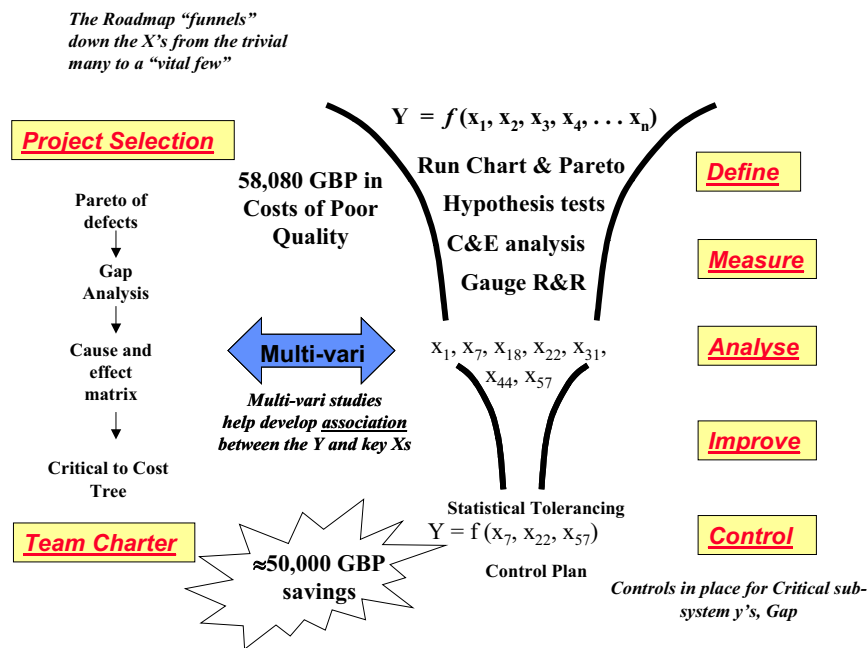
The Roadmap "funnels" down the X's from the trivial many to a "vital few"

$Y = f(x_1, x_2, x_3, x_4, ... x_n)$

Project Selection

Pareto of defects

Gap Analysis

Cause and effect matrix

Critical to Cost Tree

Team Charter

58,080 GBP in Costs of Poor Quality

Run Chart & Pareto

Hypothesis tests

C&E analysis

Gauge R&R

Define

Measure

Analyse

Improve

Control

Multi-vari

Multi-vari studies help develop association between the Y and key Xs

$x_1, x_7, x_{18}, x_{22}, x_{31}, x_{44}, x_{57}$

Statistical Tolerancing

$Y = f(x_7, x_{22}, x_{57})$

Control Plan

≈50,000 GBP savings

Controls in place for Critical sub-system y's, Gap